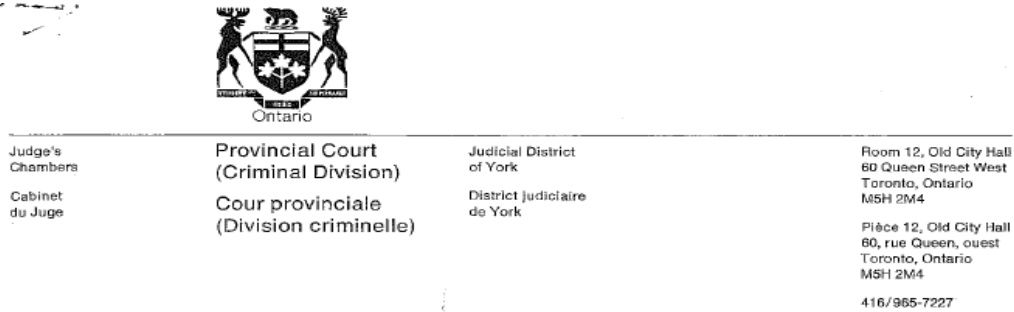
Ontario

Judge's Chambers

Cabinet du Juge

Provincial Court (Criminal Division)

Cour provinciale (Division criminelle)

Judicial District of York

District judiciaire de York

Room 12, Old City Hall
60 Queen Street West
Toronto, Ontario
M5H 2M4

Pièce 12, Old City Hall
60, rue Queen, ouest
Toronto, Ontario
M5H 2M4

416/965-7227